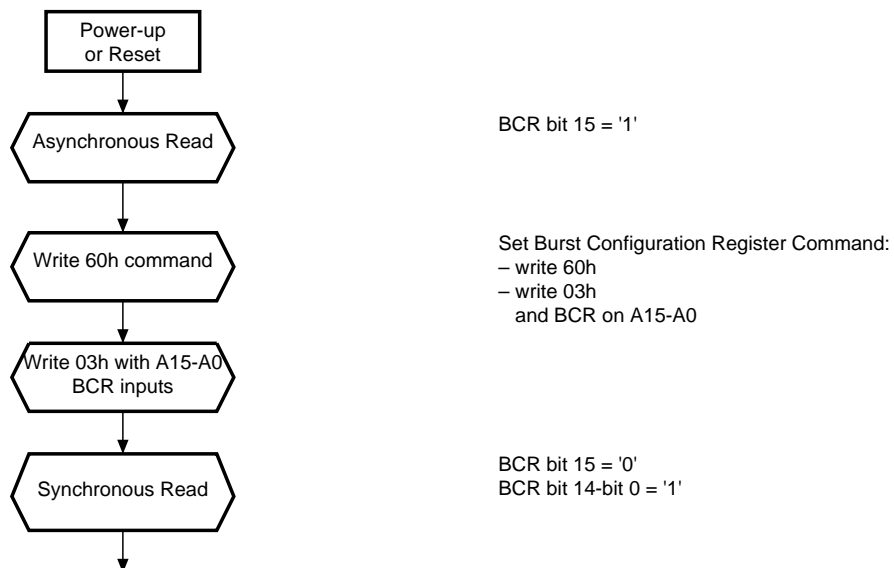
Power-up
or Reset

Asynchronous Read

BCR bit 15 = '1'

Write 60h command

Set Burst Configuration Register Command:
– write 60h
– write 03h
and BCR on A15-A0

Write 03h with A15-A0
BCR inputs

Synchronous Read

BCR bit 15 = '0'
BCR bit 14-bit 0 = '1'